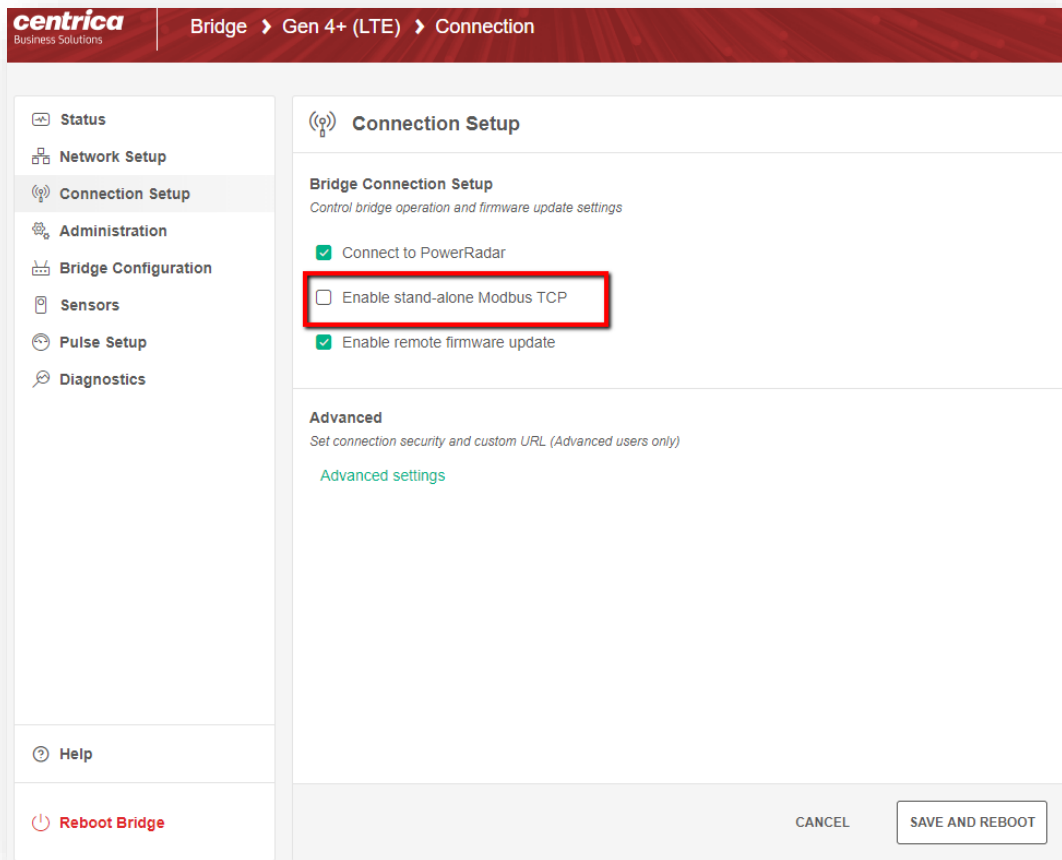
centrica
Business Solutions

Bridge › Gen 4+ (LTE) › Connection

Status
Network Setup
Connection Setup
Administration
Bridge Configuration
Sensors
Pulse Setup
Diagnostics

Help

Reboot Bridge

Connection Setup

Bridge Connection Setup
Control bridge operation and firmware update settings

Connect to PowerRadar
Enable stand-alone Modbus TCP
Enable remote firmware update

Advanced
Set connection security and custom URL (Advanced users only)

Advanced settings

CANCEL
SAVE AND REBOOT